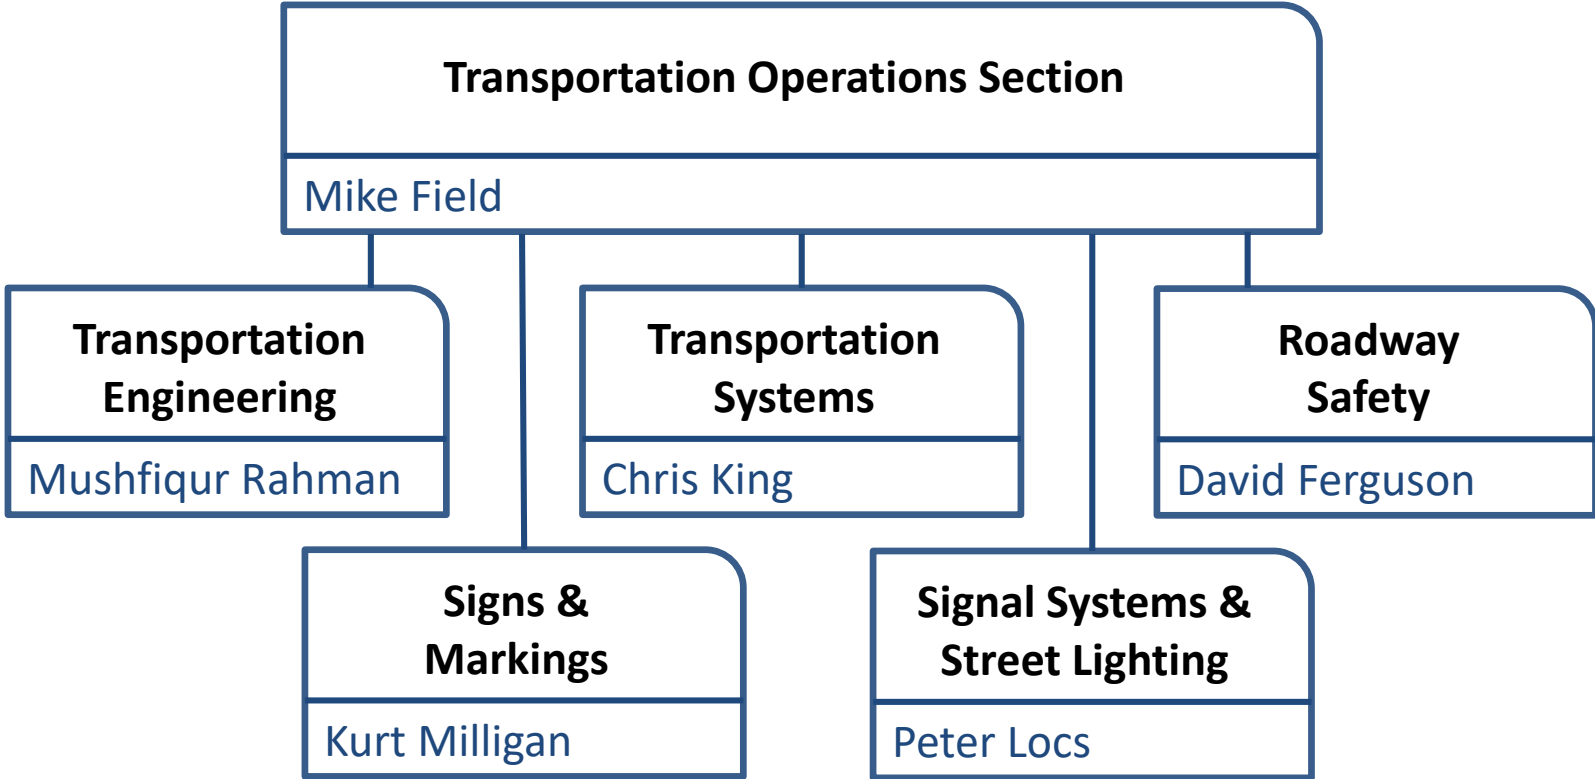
Transportation Operations Section

Mike Field

Transportation Engineering

Mushfiqur Rahman

Transportation Systems

Chris King

Roadway Safety

David Ferguson

Signs & Markings

Kurt Milligan

Signal Systems & Street Lighting

Peter Locs